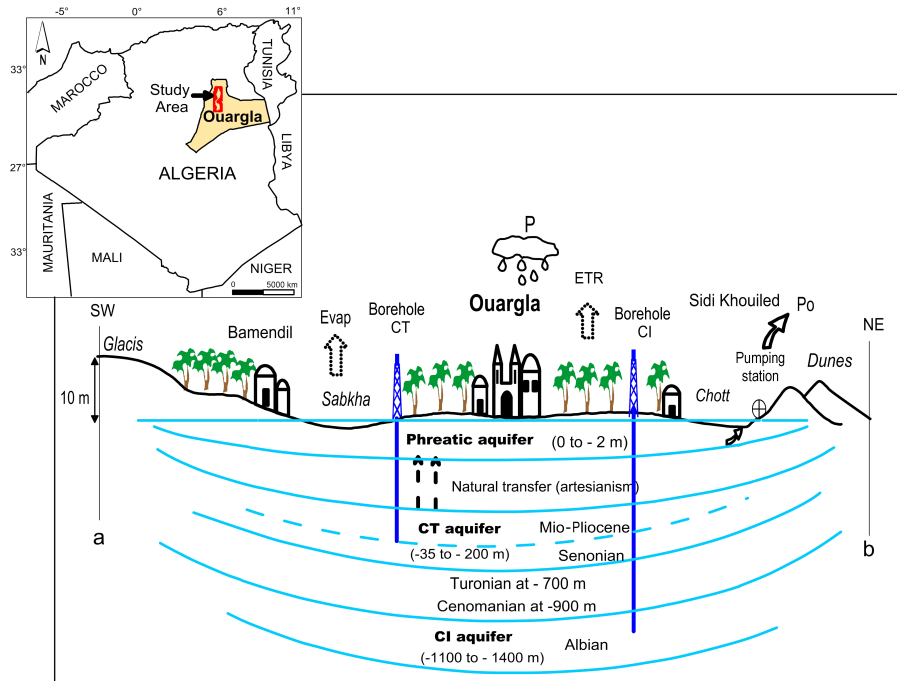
-5° 0° 6° 11°

N

33°

MAROCCO

TUNISIA

Study Area

Ouargla

LIBYA

27°

ALGERIA

MAURITANIA

33°

MALI

NIGER

0 5000 km

P

ETR

SW

NE

Glacis

Bamendil

Evap

Borehole CT

Ouargla

Borehole CI

Sidi Khouiled

Po

Pumping station

Dunes

10 m

Sabkha

Chott

Phreatic aquifer (0 to - 2 m)

Natural transfer (artesianism)

CT aquifer

Mio-Pliocene

a

b

(-35 to - 200 m)

Senonian

Turonian at - 700 m

Cenomanian at -900 m

CI aquifer

Albian

(-1100 to - 1400 m)